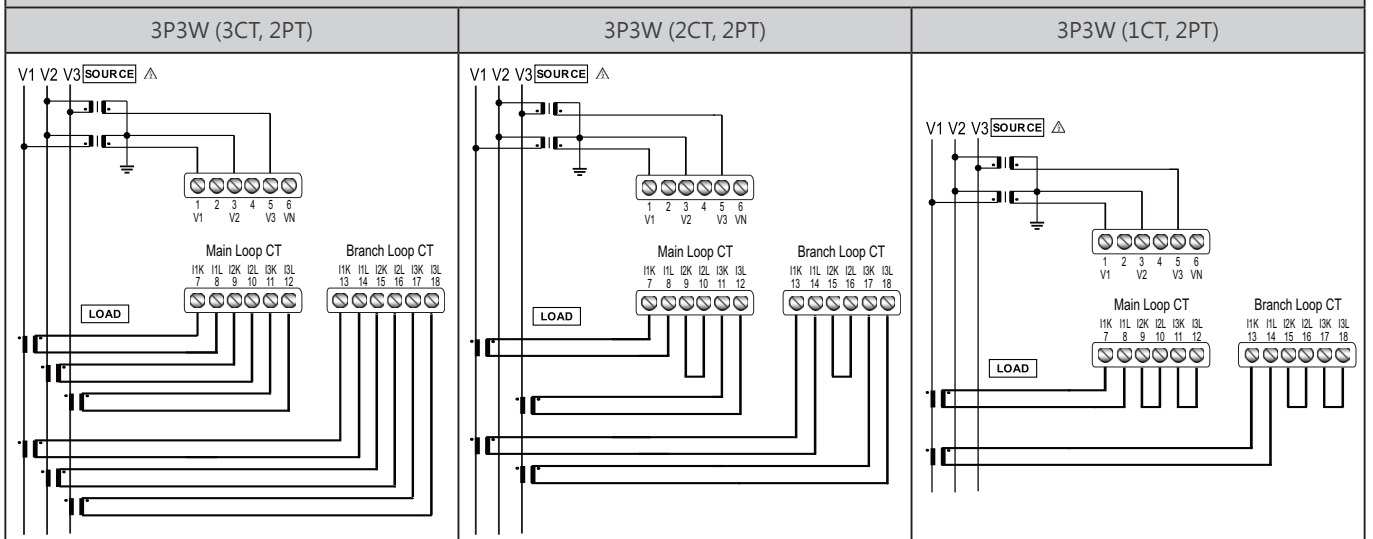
3P3W (3CT, 2PT)

V1 V2 V3 SOURCE ⚠

1 2 3 4 5 6
V1 V2 V3 VN

Main Loop CT
I1K I1L I2K I2L I3K I3L
7 8 9 10 11 12

Branch Loop CT
I1K I1L I2K I2L I3K I3L
13 14 15 16 17 18

LOAD

3P3W (2CT, 2PT)

V1 V2 V3 SOURCE ⚠

1 2 3 4 5 6
V1 V2 V3 VN

Main Loop CT
I1K I1L I2K I2L I3K I3L
7 8 9 10 11 12

Branch Loop CT
I1K I1L I2K I2L I3K I3L
13 14 15 16 17 18

LOAD

3P3W (1CT, 2PT)

V1 V2 V3 SOURCE ⚠

1 2 3 4 5 6
V1 V2 V3 VN

Main Loop CT
I1K I1L I2K I2L I3K I3L
7 8 9 10 11 12

Branch Loop CT
I1K I1L I2K I2L I3K I3L
13 14 15 16 17 18

LOAD